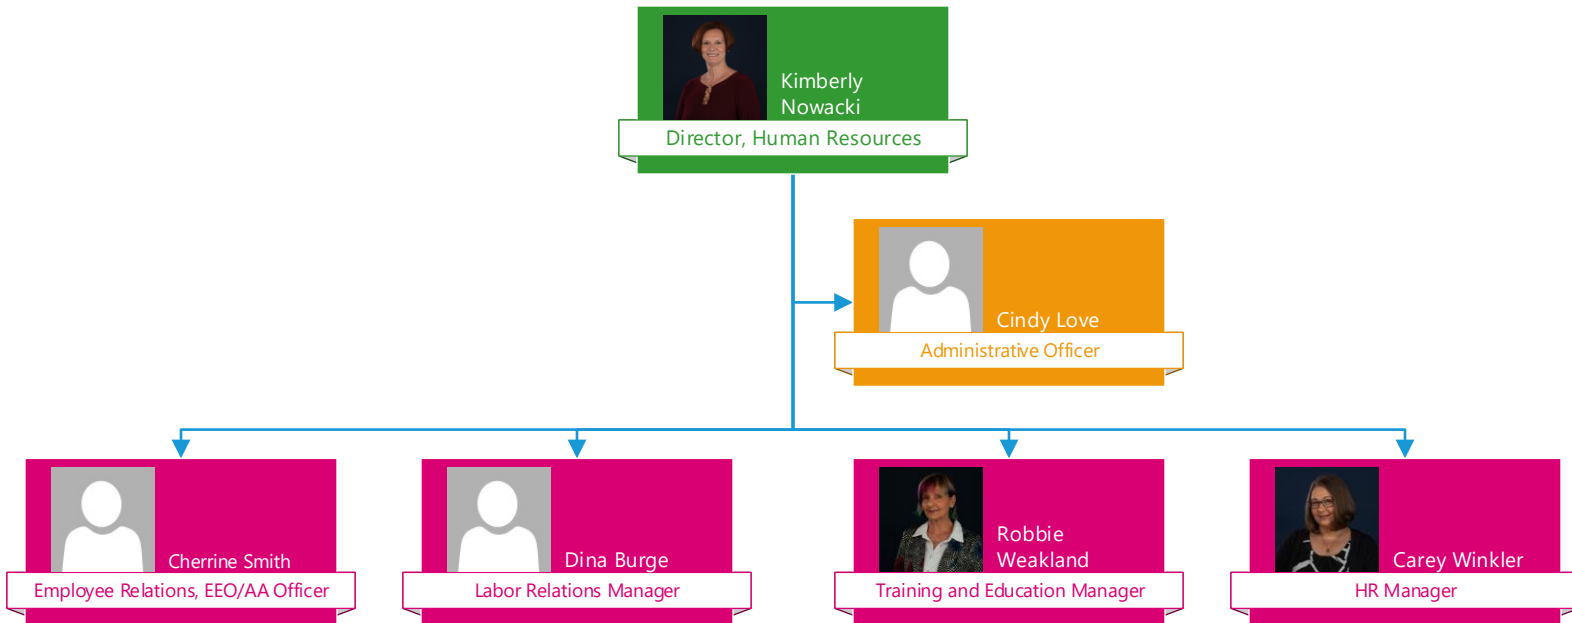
Kimberly Nowacki
Director, Human Resources

Cindy Love
Administrative Officer

Cherrine Smith
Employee Relations, EEO/AA Officer

Dina Burge
Labor Relations Manager

Robbie Weakland
Training and Education Manager

Carey Winkler
HR Manager